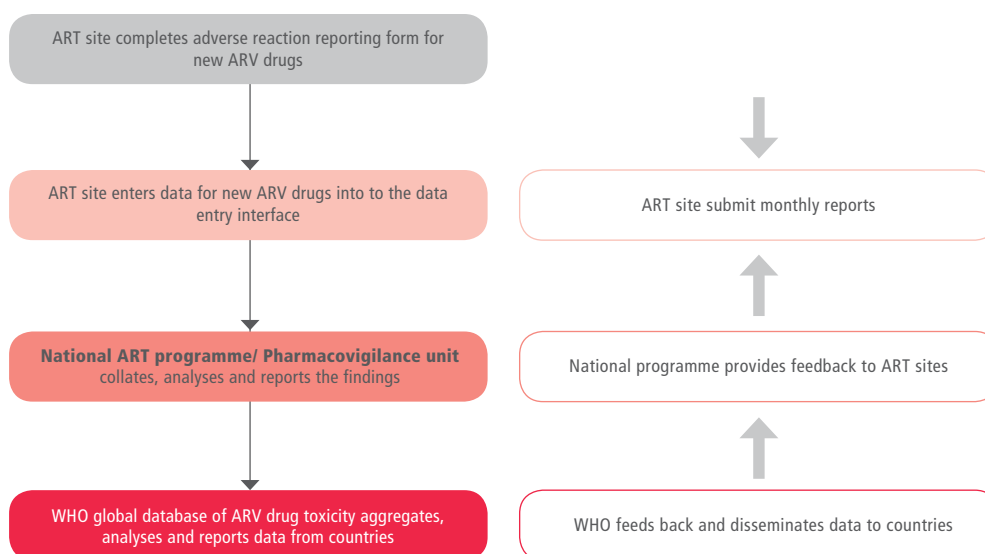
ART site completes adverse reaction reporting form for new ARV drugs

ART site enters data for new ARV drugs into to the data entry interface

National ART programme/ Pharmacovigilance unit collates, analyses and reports the findings

WHO global database of ARV drug toxicity aggregates, analyses and reports data from countries

ART site submit monthly reports

National programme provides feedback to ART sites

WHO feeds back and disseminates data to countries